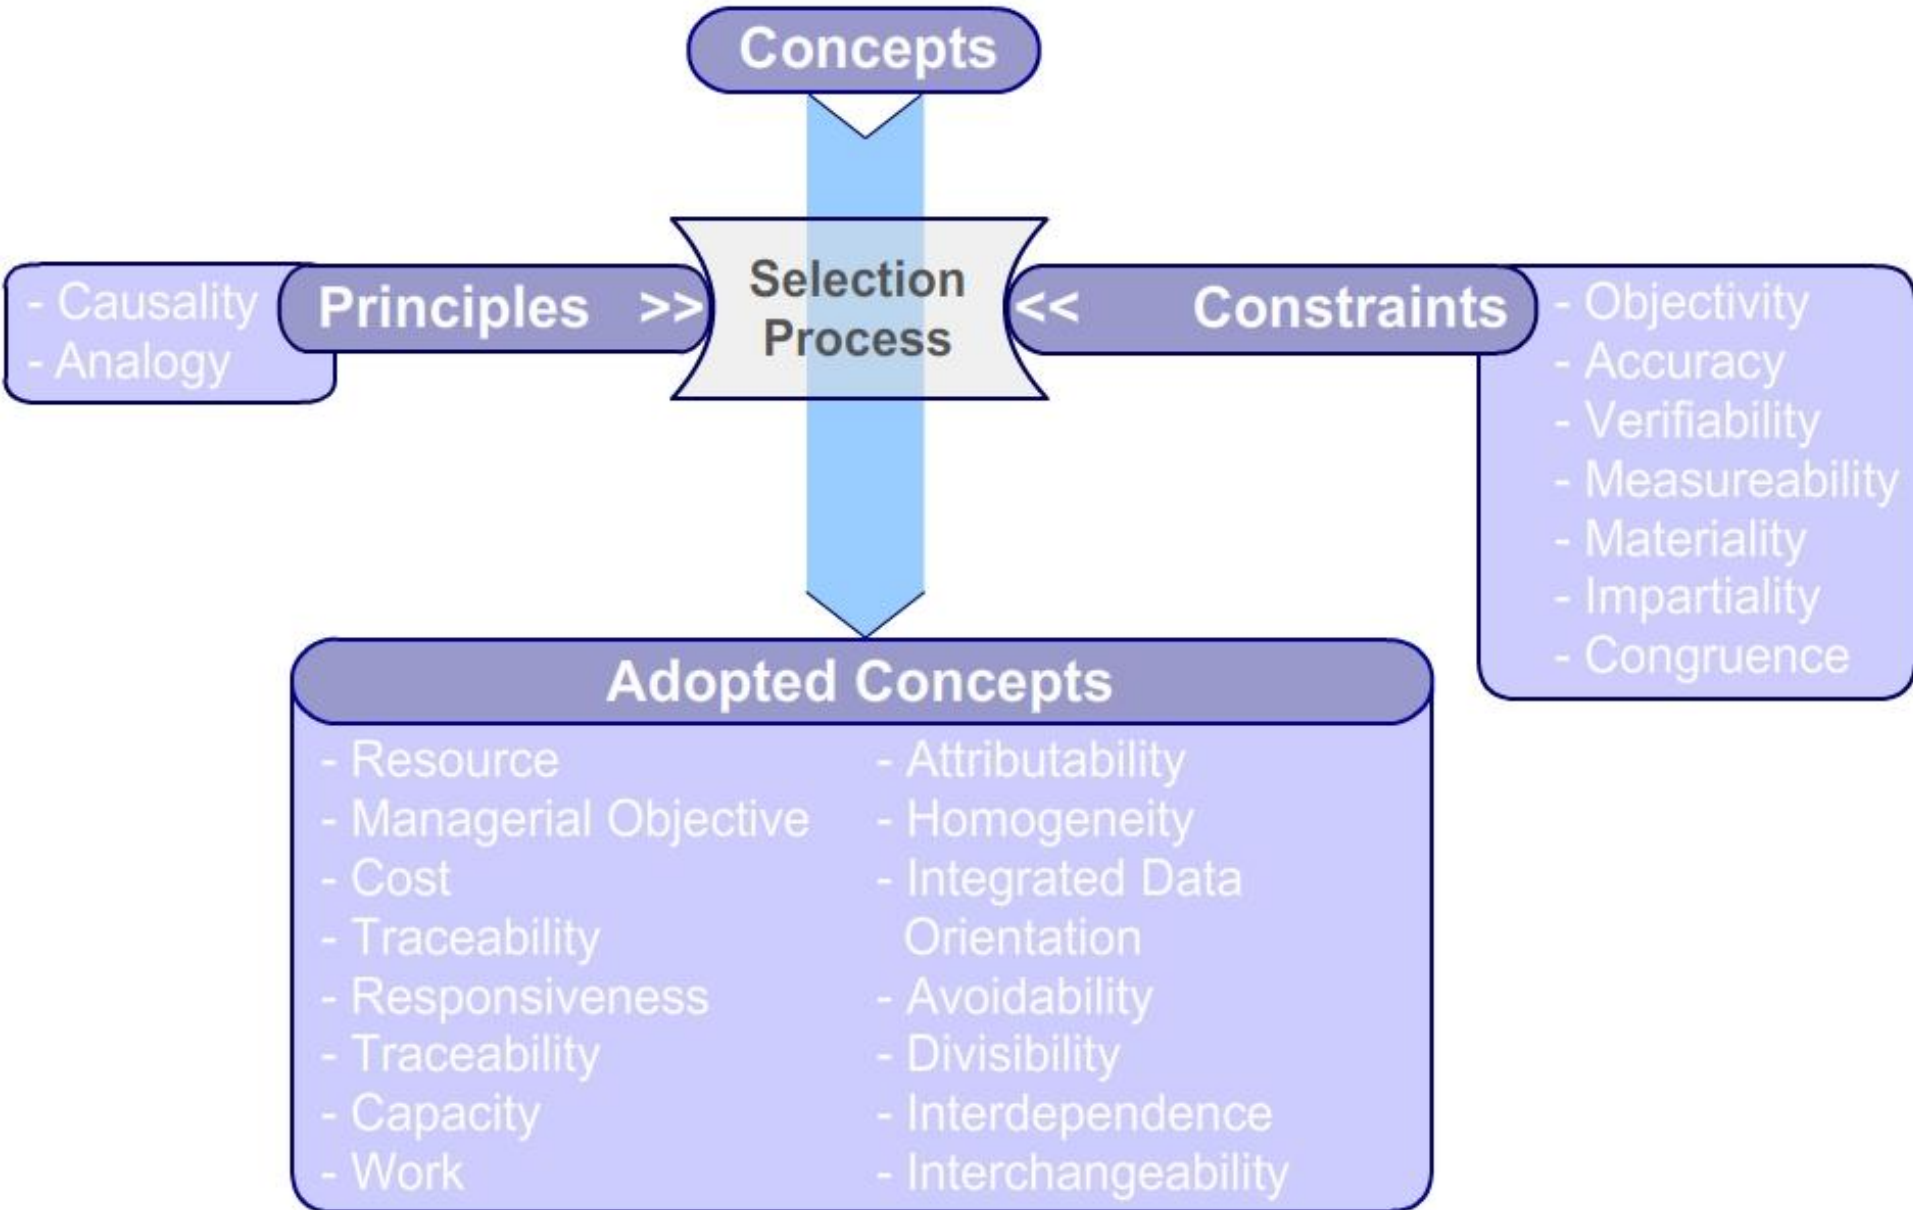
Concepts

- Causality
- Analogy

Principles >>

Selection Process

<< Constraints

- Objectivity
- Accuracy
- Verifiability
- Measureability
- Materiality
- Impartiality
- Congruence

Adopted Concepts

- Resource
- Managerial Objective
- Cost
- Traceability
- Responsiveness
- Traceability
- Capacity
- Work

- Attributability
- Homogeneity
- Integrated Data Orientation
- Avoidability
- Divisibility
- Interdependence
- Interchangeability